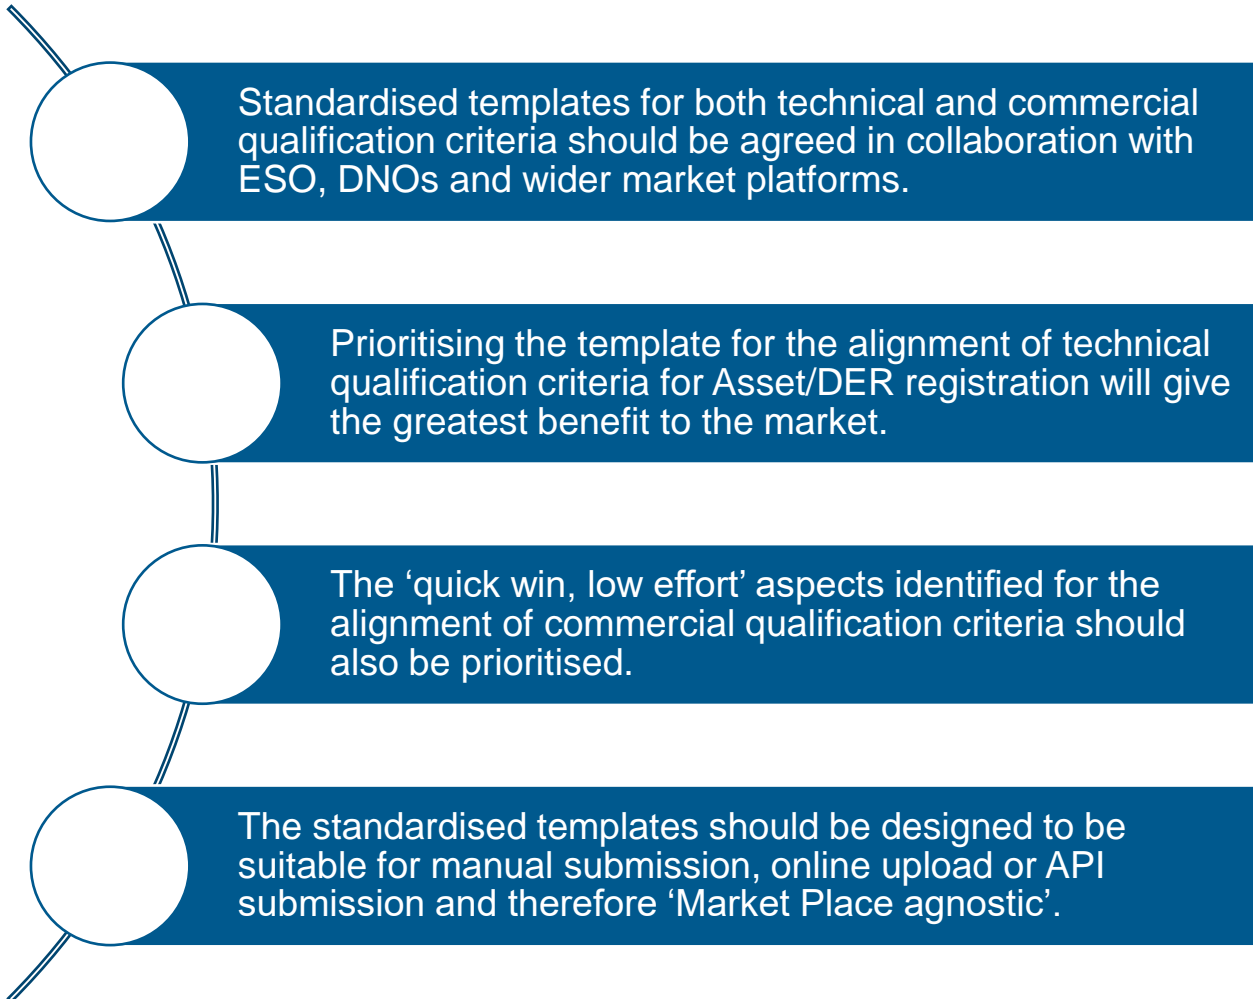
Standardised templates for both technical and commercial qualification criteria should be agreed in collaboration with ESO, DNOs and wider market platforms.

Prioritising the template for the alignment of technical qualification criteria for Asset/DER registration will give the greatest benefit to the market.

The ‘quick win, low effort’ aspects identified for the alignment of commercial qualification criteria should also be prioritised.

The standardised templates should be designed to be suitable for manual submission, online upload or API submission and therefore ‘Market Place agnostic’.